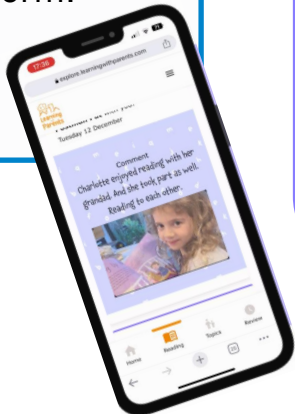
orm.

17:36

explore.learningwithparents.com

Learning with Parents

Tuesday 12 December

Comment
Charlotte enjoyed reading with her grandad. And she took part as well. Reading to each other.

Home
Reading
Topics
Review